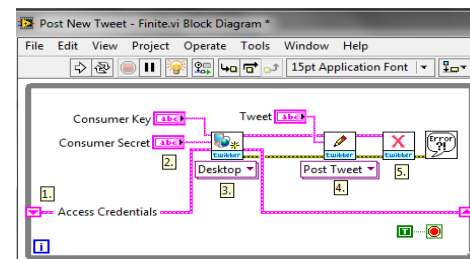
Post New Tweet - Finite.vi Block Diagram *

File Edit View Project Operate Tools Window Help

15pt Application Font

Consumer Key abc

Consumer Secret abc

Tweet abc

twitter

twitter

twitter

Error

2.

Desktop

3.

Post Tweet

4.

5.

1.

Access Credentials

i

T